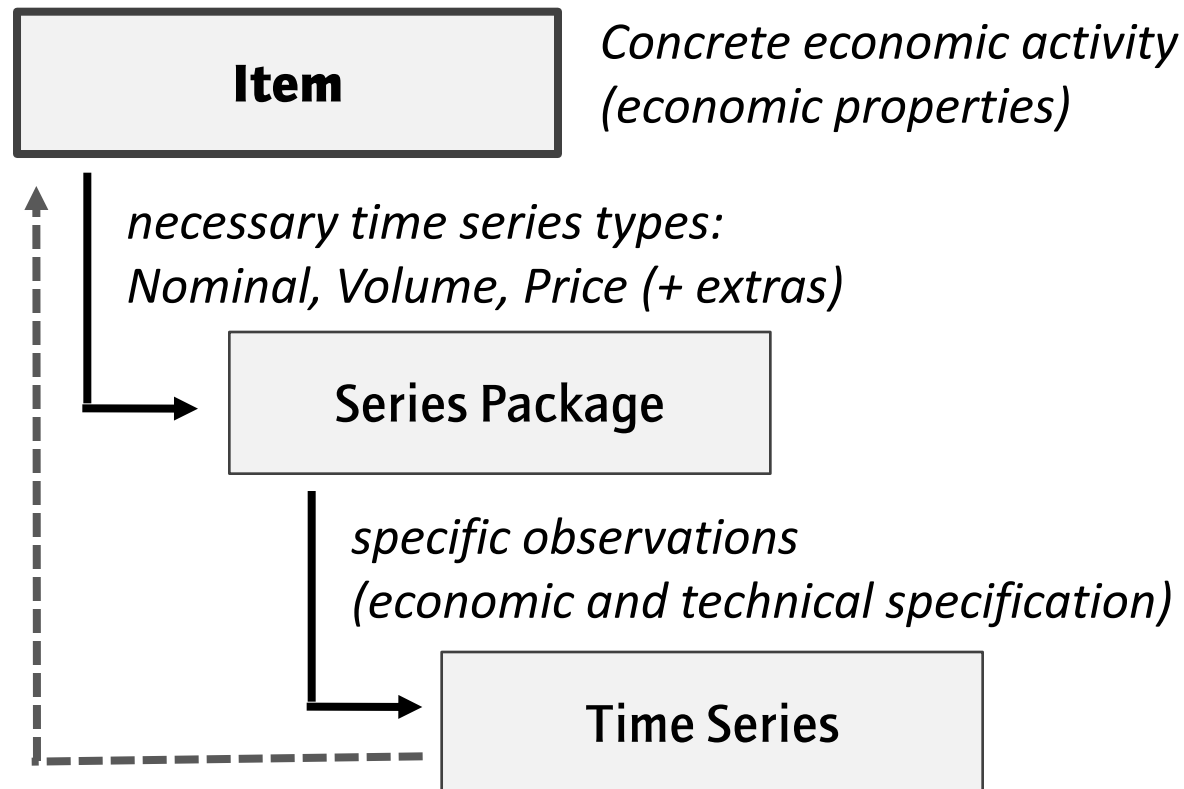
Item

Concrete economic activity
(economic properties)

necessary time series types:
Nominal, Volume, Price (+ extras)

Series Package

specific observations
(economic and technical specification)

Time Series